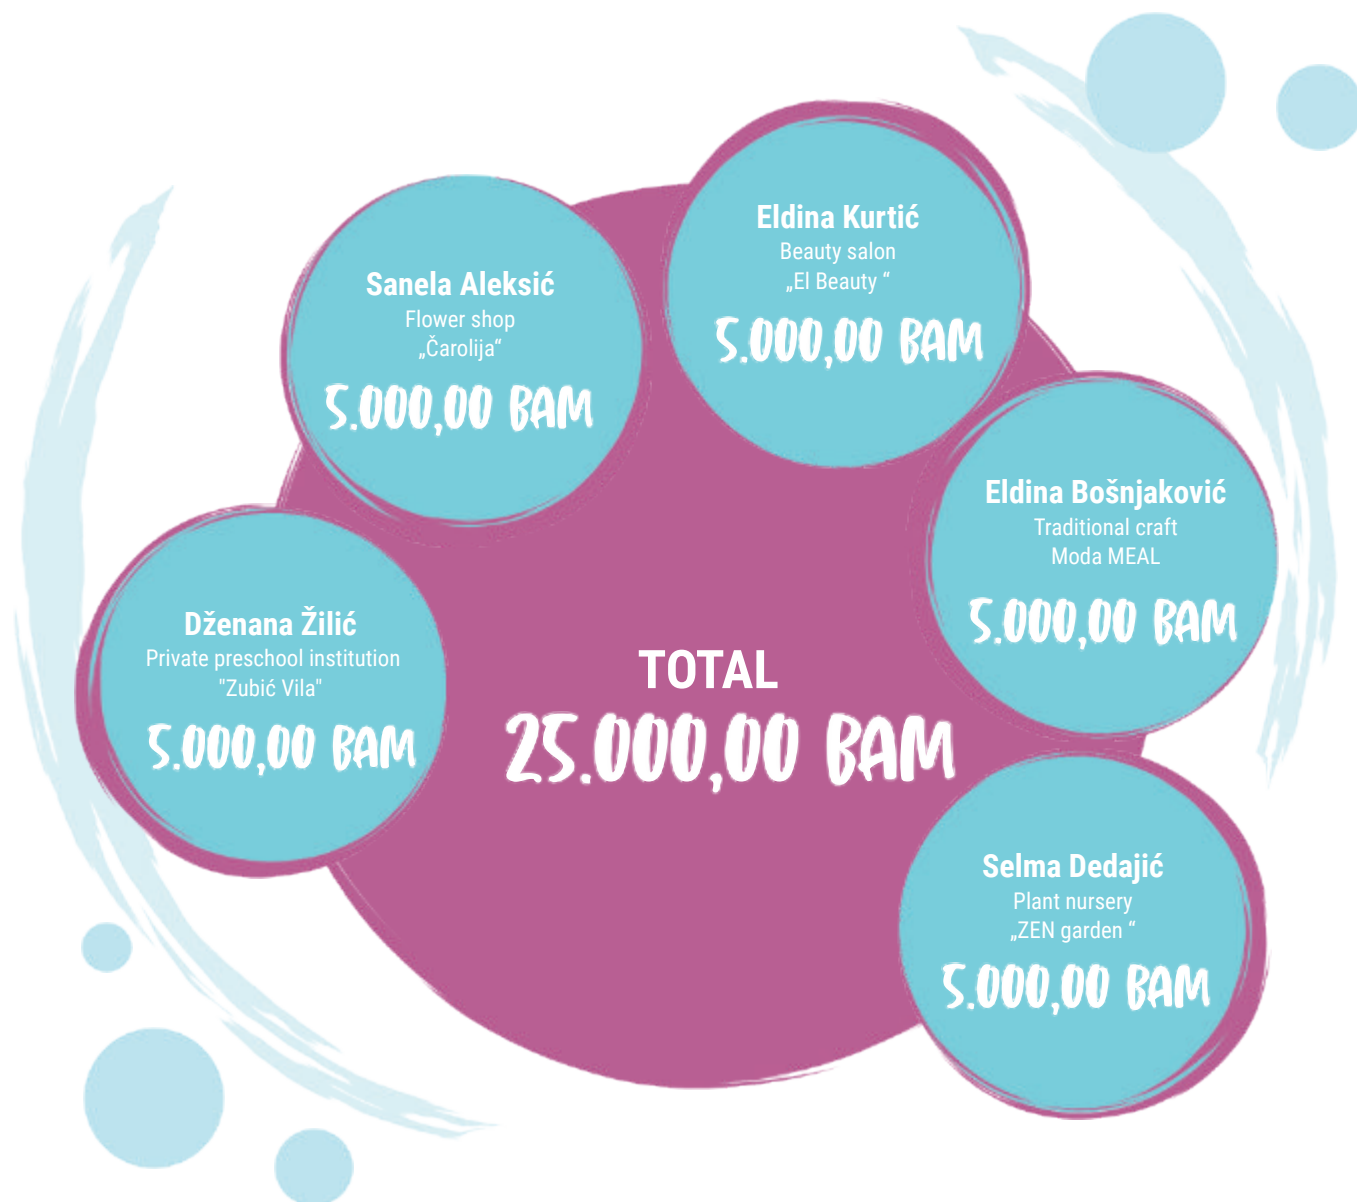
Eldina Kurtić
Beauty salon
„El Beauty “
5.000,00 BAM

Sanela Aleksić
Flower shop
„Čarolija“
5.000,00 BAM

Eldina Bošnjaković
Traditional craft
Moda MEAL
5.000,00 BAM

Dženana Žilić
Private preschool institution
"Zubić Vila"
5.000,00 BAM

TOTAL
25.000,00 BAM

Selma Dedajić
Plant nursery
„ZEN garden “
5.000,00 BAM